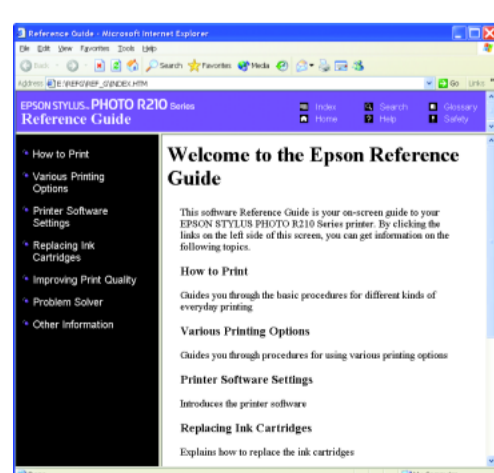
Reference Guide - Microsoft Internet Explorer

File Edit View Favorites Tools Help

Back Search Favorites Media

Address E:\REFG\REF_G\INDEX.HTM Go Links

EPSON STYLUS PHOTO R210 Series
Reference Guide

Index Search Glossary
Home Help Safety

How to Print
Various Printing Options
Printer Software Settings
Replacing Ink Cartridges
Improving Print Quality
Problem Solver
Other Information

Welcome to the Epson Reference Guide

This software Reference Guide is your on-screen guide to your EPSON STYLUS PHOTO R210 Series printer. By clicking the links on the left side of this screen, you can get information on the following topics.

How to Print

Guides you through the basic procedures for different kinds of everyday printing

Various Printing Options

Guides you through procedures for using various printing options

Printer Software Settings

Introduces the printer software

Replacing Ink Cartridges

Explains how to replace the ink cartridges